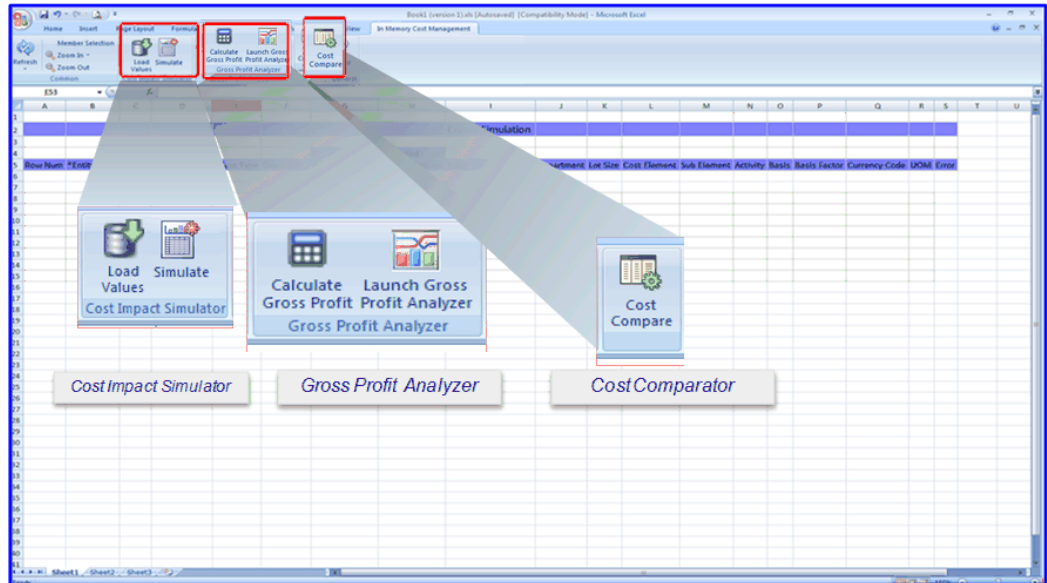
Book1 (version 1).xls [Autosaved] [Compatibility Mode] - Microsoft Excel

Home Insert Page Layout Formula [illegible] View In Memory Cost Management

Refresh Member Selection Zoom In Zoom Out Common

Load Values Simulate

Calculate Gross Profit Launch Gross Profit Analyzer Gross Profit Analyzer

Cost Compare

E53

A B C D I J K L M N O P Q R S T U

Simulation

Row Num *Entit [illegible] partment Lot Size Cost Element Sub Element Activity Basis Basis Factor Currency Code UOM Error

Load Values Simulate
Cost Impact Simulator

Calculate Gross Profit Launch Gross Profit Analyzer
Gross Profit Analyzer

Cost Compare

Cost Impact Simulator

Gross Profit Analyzer

Cost Comparator

Sheet1 Sheet2 Sheet3